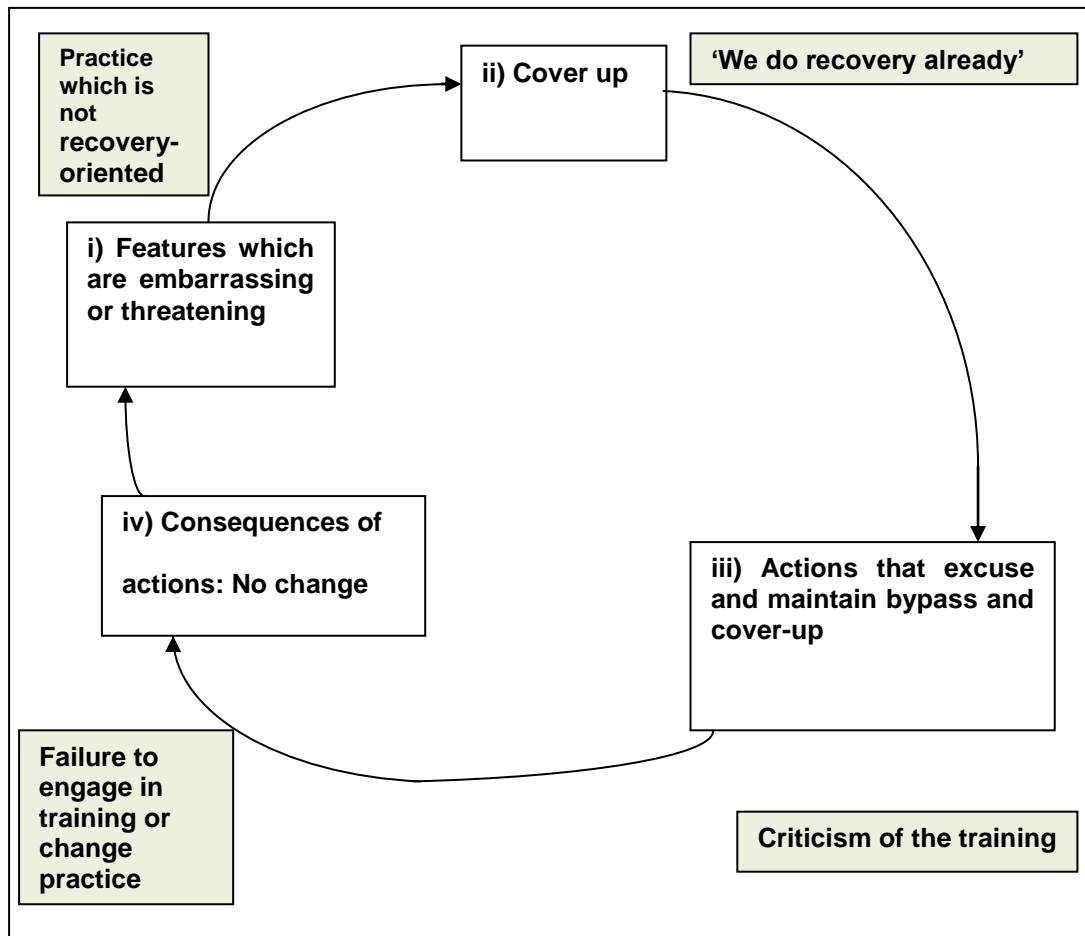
Practice which is not recovery-oriented

ii) Cover up

'We do recovery already'

i) Features which are embarrassing or threatening

iv) Consequences of actions: No change

iii) Actions that excuse and maintain bypass and cover-up

Failure to engage in training or change practice

Criticism of the training